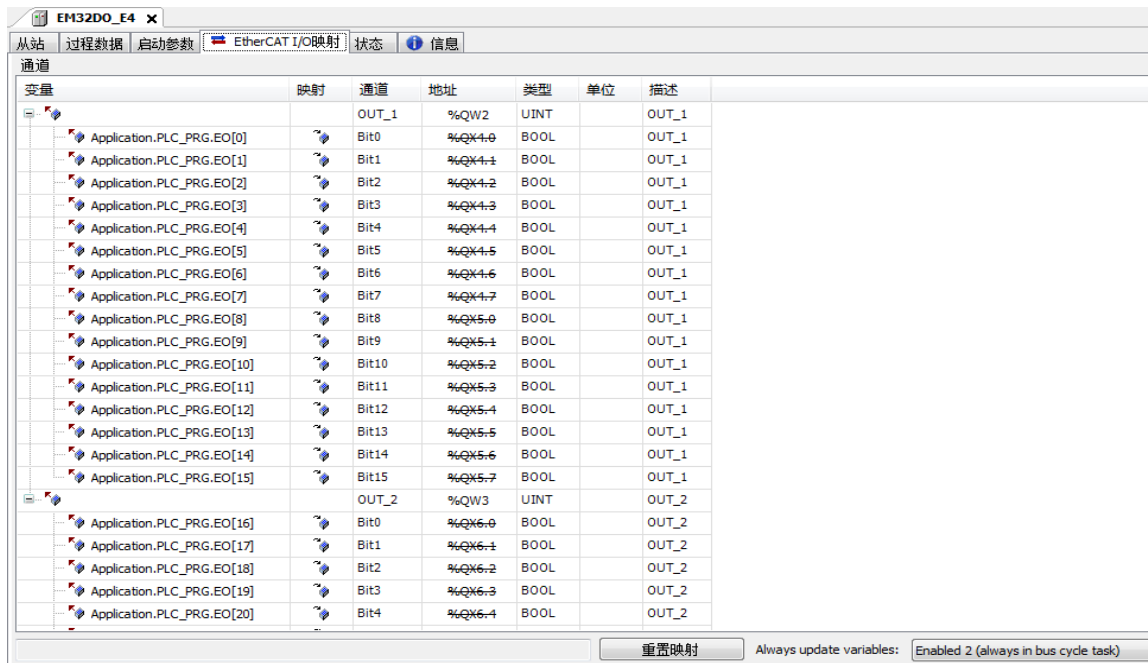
EM32DO_E4 ×

从站 | 过程数据 | 启动参数 | EtherCAT I/O映射 | 状态 | 信息

通道

| 变量 | 映射 | 通道 | 地址 | 类型 | 单位 | 描述 |
|---|---|---|---|---|---|---|
| | | OUT_1 | %QW2 | UINT | | OUT_1 |
| Application.PLC_PRG.EO[0] | | Bit0 | %QX4.0 | BOOL | | OUT_1 |
| Application.PLC_PRG.EO[1] | | Bit1 | %QX4.1 | BOOL | | OUT_1 |
| Application.PLC_PRG.EO[2] | | Bit2 | %QX4.2 | BOOL | | OUT_1 |
| Application.PLC_PRG.EO[3] | | Bit3 | %QX4.3 | BOOL | | OUT_1 |
| Application.PLC_PRG.EO[4] | | Bit4 | %QX4.4 | BOOL | | OUT_1 |
| Application.PLC_PRG.EO[5] | | Bit5 | %QX4.5 | BOOL | | OUT_1 |
| Application.PLC_PRG.EO[6] | | Bit6 | %QX4.6 | BOOL | | OUT_1 |
| Application.PLC_PRG.EO[7] | | Bit7 | %QX4.7 | BOOL | | OUT_1 |
| Application.PLC_PRG.EO[8] | | Bit8 | %QX5.0 | BOOL | | OUT_1 |
| Application.PLC_PRG.EO[9] | | Bit9 | %QX5.1 | BOOL | | OUT_1 |
| Application.PLC_PRG.EO[10] | | Bit10 | %QX5.2 | BOOL | | OUT_1 |
| Application.PLC_PRG.EO[11] | | Bit11 | %QX5.3 | BOOL | | OUT_1 |
| Application.PLC_PRG.EO[12] | | Bit12 | %QX5.4 | BOOL | | OUT_1 |
| Application.PLC_PRG.EO[13] | | Bit13 | %QX5.5 | BOOL | | OUT_1 |
| Application.PLC_PRG.EO[14] | | Bit14 | %QX5.6 | BOOL | | OUT_1 |
| Application.PLC_PRG.EO[15] | | Bit15 | %QX5.7 | BOOL | | OUT_1 |
| | | OUT_2 | %QW3 | UINT | | OUT_2 |
| Application.PLC_PRG.EO[16] | | Bit0 | %QX6.0 | BOOL | | OUT_2 |
| Application.PLC_PRG.EO[17] | | Bit1 | %QX6.1 | BOOL | | OUT_2 |
| Application.PLC_PRG.EO[18] | | Bit2 | %QX6.2 | BOOL | | OUT_2 |
| Application.PLC_PRG.EO[19] | | Bit3 | %QX6.3 | BOOL | | OUT_2 |
| Application.PLC_PRG.EO[20] | | Bit4 | %QX6.4 | BOOL | | OUT_2 |

重置映射 Always update variables: Enabled 2 (always in bus cycle task)